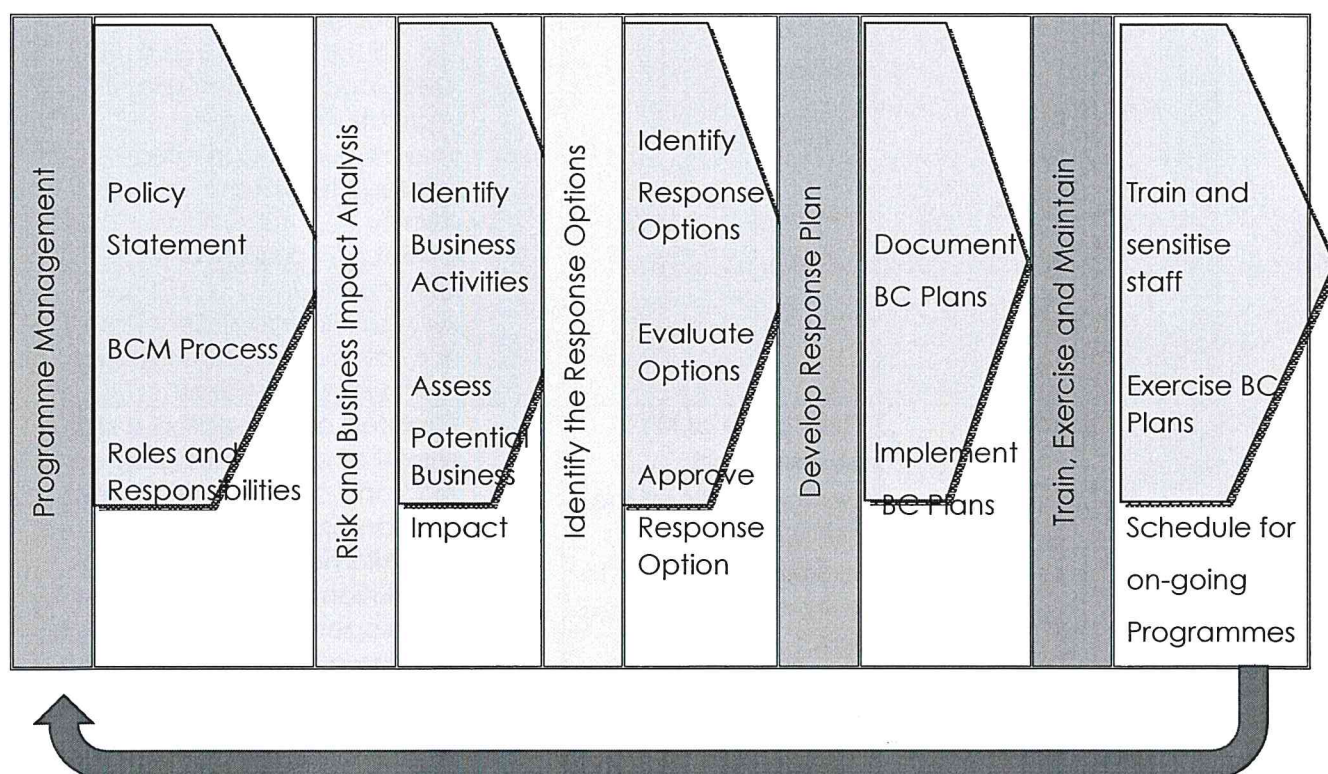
Programme Management

Policy Statement

BCM Process

Roles and Responsibilities

Risk and Business Impact Analysis

Identify Business Activities

Assess Potential Business Impact

Identify the Response Options

Identify Response Options

Evaluate Options

Approve Response Option

Develop Response Plan

Document BC Plans

Implement BC Plans

Train, Exercise and Maintain

Train and sensitise staff

Exercise BC Plans

Schedule for on-going Programmes